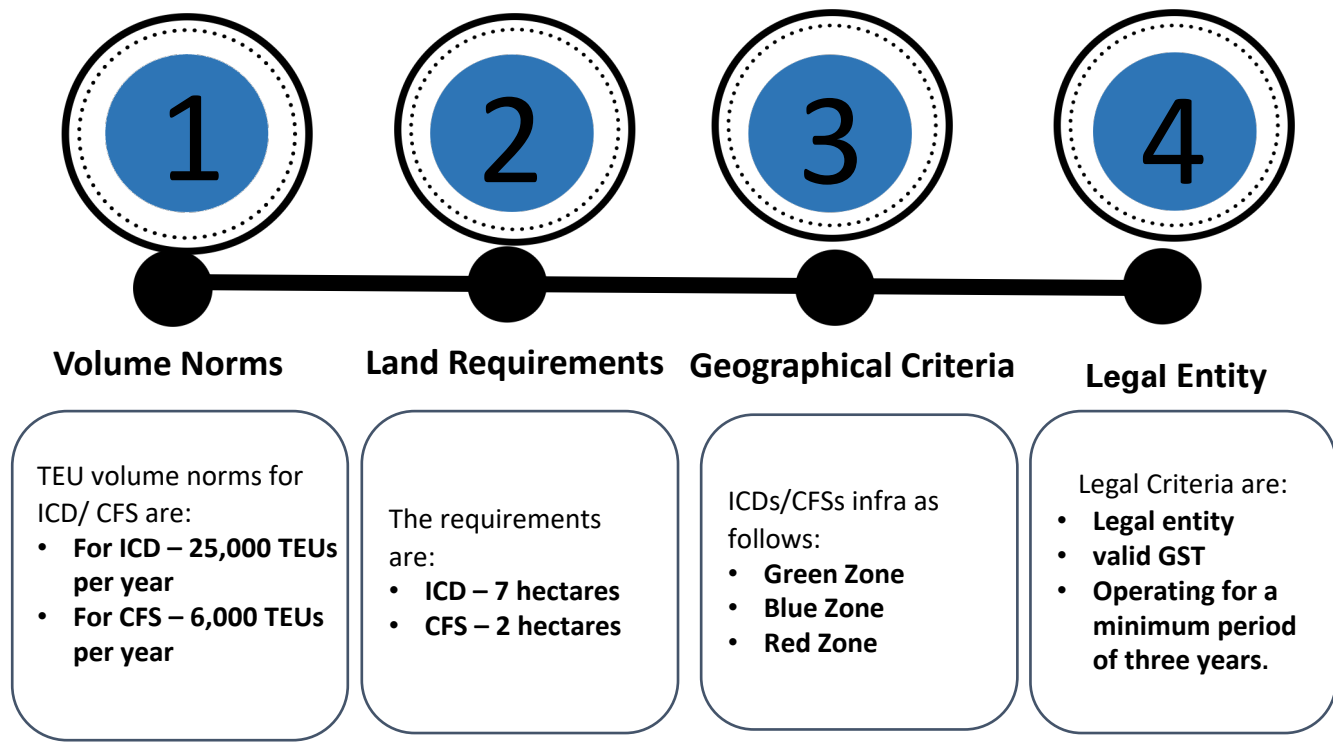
1

2

3

4

Volume Norms

Land Requirements

Geographical Criteria

Legal Entity

TEU volume norms for ICD/ CFS are:
• For ICD – 25,000 TEUs per year
• For CFS – 6,000 TEUs per year

The requirements are:
• ICD – 7 hectares
• CFS – 2 hectares

ICDs/CFSs infra as follows:
• Green Zone
• Blue Zone
• Red Zone

Legal Criteria are:
• Legal entity
• valid GST
• Operating for a minimum period of three years.